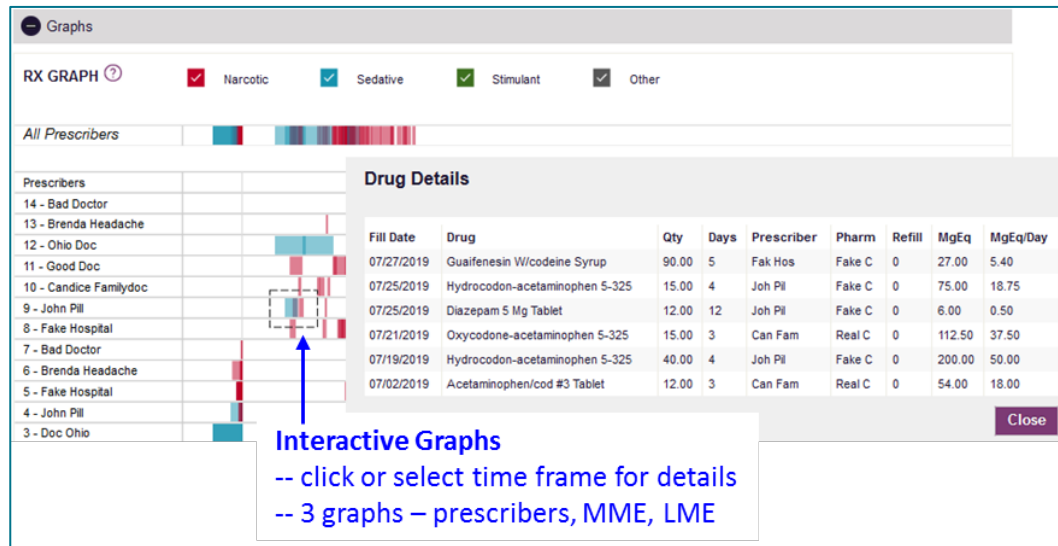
Graphs

RX GRAPH ?

Narcotic Sedative Stimulant Other

All Prescribers

Prescribers
14 - Bad Doctor
13 - Brenda Headache
12 - Ohio Doc
11 - Good Doc
10 - Candice Familydoc
9 - John Pill
8 - Fake Hospital
7 - Bad Doctor
6 - Brenda Headache
5 - Fake Hospital
4 - John Pill
3 - Doc Ohio

Drug Details

| Fill Date | Drug | Qty | Days | Prescriber | Pharm | Refill | MgEq | MgEq/Day |
|---|---|---|---|---|---|---|---|---|
| 07/27/2019 | Guaifenesin W/codeine Syrup | 90.00 | 5 | Fak Hos | Fake C | 0 | 27.00 | 5.40 |
| 07/25/2019 | Hydrocodon-acetaminophen 5-325 | 15.00 | 4 | Joh Pil | Fake C | 0 | 75.00 | 18.75 |
| 07/25/2019 | Diazepam 5 Mg Tablet | 12.00 | 12 | Joh Pil | Fake C | 0 | 6.00 | 0.50 |
| 07/21/2019 | Oxycodone-acetaminophen 5-325 | 15.00 | 3 | Can Fam | Real C | 0 | 112.50 | 37.50 |
| 07/19/2019 | Hydrocodon-acetaminophen 5-325 | 40.00 | 4 | Joh Pil | Fake C | 0 | 200.00 | 50.00 |
| 07/02/2019 | Acetaminophen/cod #3 Tablet | 12.00 | 3 | Can Fam | Real C | 0 | 54.00 | 18.00 |

Close

Interactive Graphs
-- click or select time frame for details
-- 3 graphs – prescribers, MME, LME